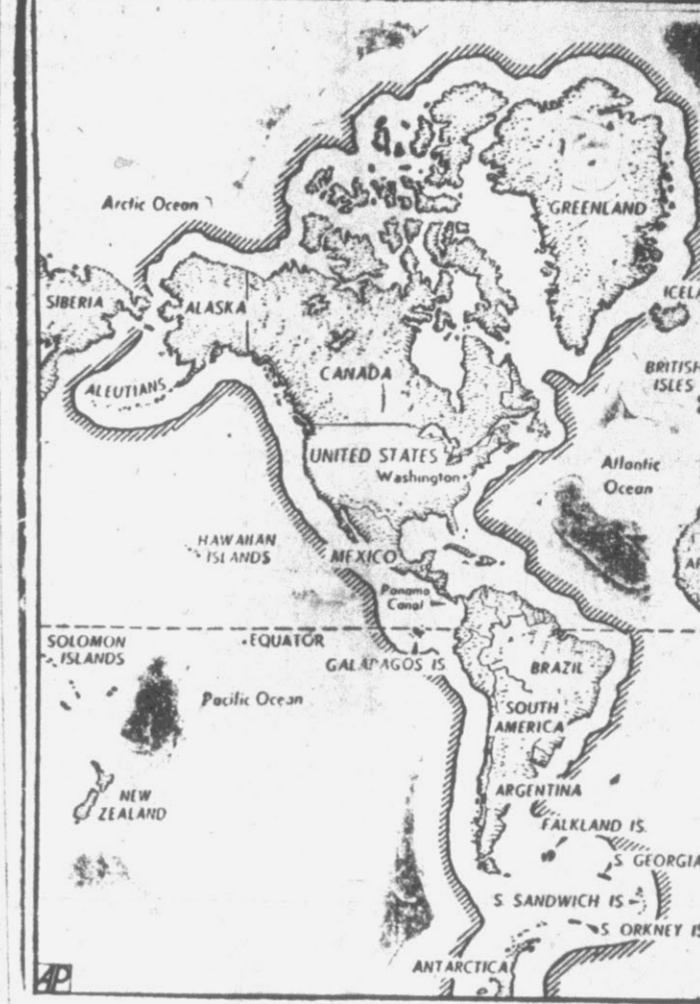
Arctic Ocean

GREENLAND

SIBERIA

ALASKA

ICELA

ALEUTIANS

CANADA

BRITISH ISLES

UNITED STATES
Washington

Atlantic Ocean

HAWAIIAN ISLANDS

MEXICO

Panama Canal

SOLOMON ISLANDS

EQUATOR

GALAPAGOS IS

BRAZIL

Pacific Ocean

SOUTH AMERICA

NEW ZEALAND

ARGENTINA

FALKLAND IS.

S. GEORGIA

S. SANDWICH IS

S. ORKNEY IS

ANTARCTICA

AP